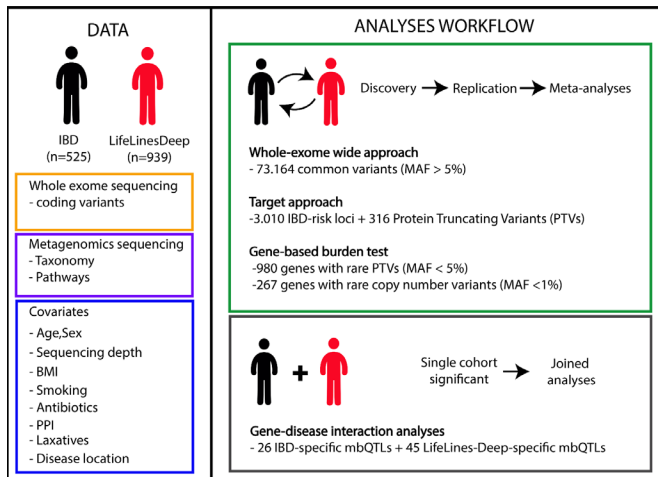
DATA

IBD (n=525)

LifeLinesDeep (n=939)

Whole exome sequencing
- coding variants

Metagenomics sequencing
- Taxonomy
- Pathways

Covariates
- Age,Sex
- Sequencing depth
- BMI
- Smoking
- Antibiotics
- PPI
- Laxatives
- Disease location

ANALYSES WORKFLOW

Discovery → Replication → Meta-analyses

Whole-exome wide approach
- 73.164 common variants (MAF > 5%)

Target approach
-3.010 IBD-risk loci + 316 Protein Truncating Variants (PTVs)

Gene-based burden test
-980 genes with rare PTVs (MAF < 5%)
-267 genes with rare copy number variants (MAF <1%)

+

Single cohort significant → Joined analyses

Gene-disease interaction analyses
- 26 IBD-specific mbQTLs + 45 LifeLines-Deep-specific mbQTLs